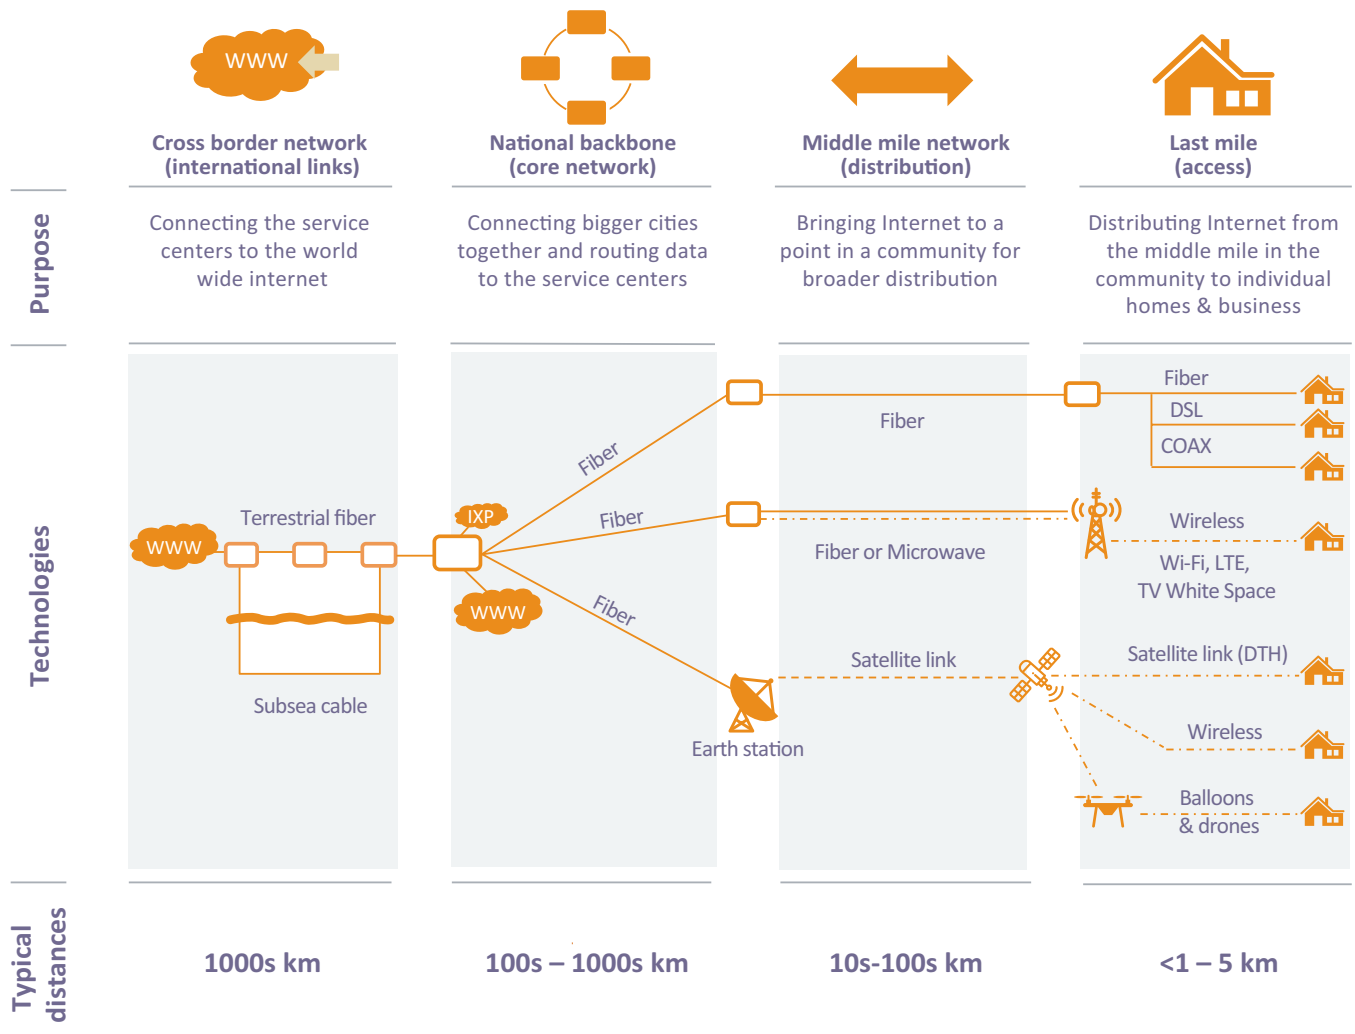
WWW

Cross border network (international links)

National backbone (core network)

Middle mile network (distribution)

Last mile (access)

Purpose

Connecting the service centers to the world wide internet

Connecting bigger cities together and routing data to the service centers

Bringing Internet to a point in a community for broader distribution

Distributing Internet from the middle mile in the community to individual homes & business

Technologies

WWW

Terrestrial fiber

Subsea cable

IXP

WWW

Fiber

Fiber

Fiber

Fiber

Fiber or Microwave

Satellite link

Earth station

Fiber

DSL

COAX

Wireless

Wi-Fi, LTE, TV White Space

Satellite link (DTH)

Wireless

Balloons & drones

Typical distances

1000s km

100s – 1000s km

10s-100s km

<1 – 5 km